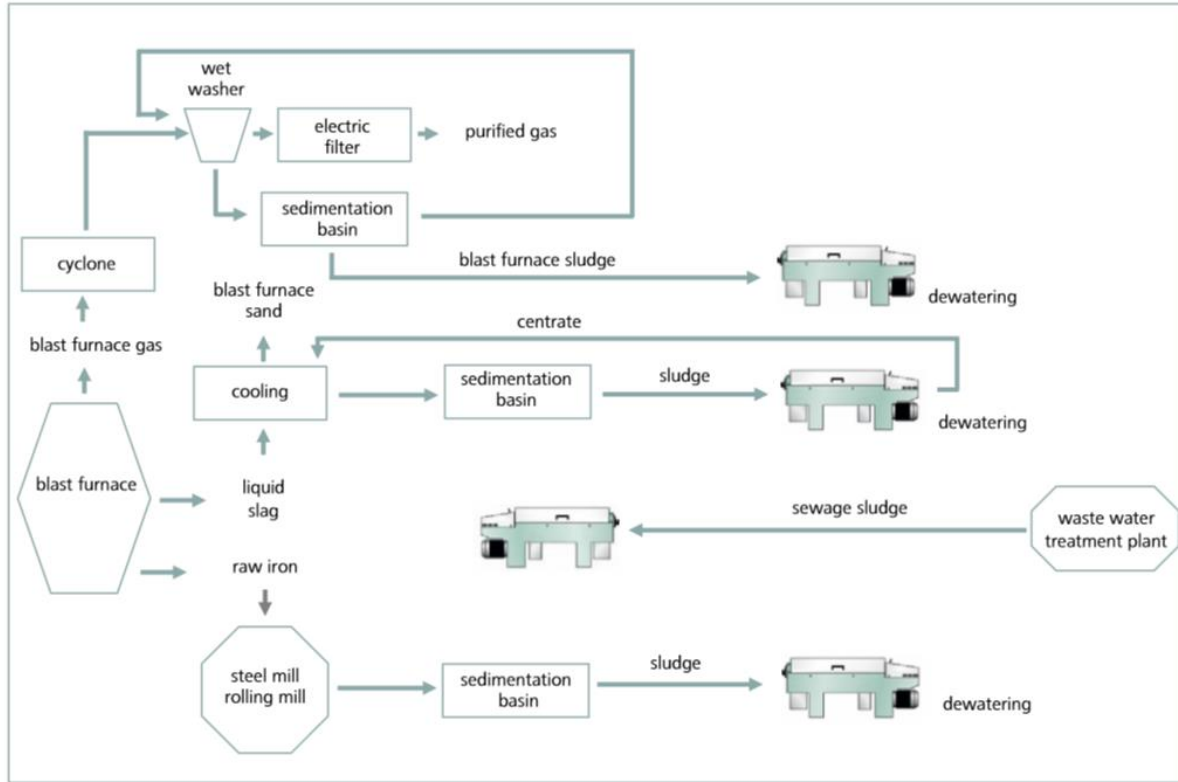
wet washer

electric filter

purified gas

sedimentation basin

cyclone

blast furnace sludge

dewatering

blast furnace sand

centrate

blast furnace gas

cooling

sedimentation basin

sludge

dewatering

blast furnace

liquid slag

sewage sludge

waste water treatment plant

raw iron

steel mill rolling mill

sedimentation basin

sludge

dewatering